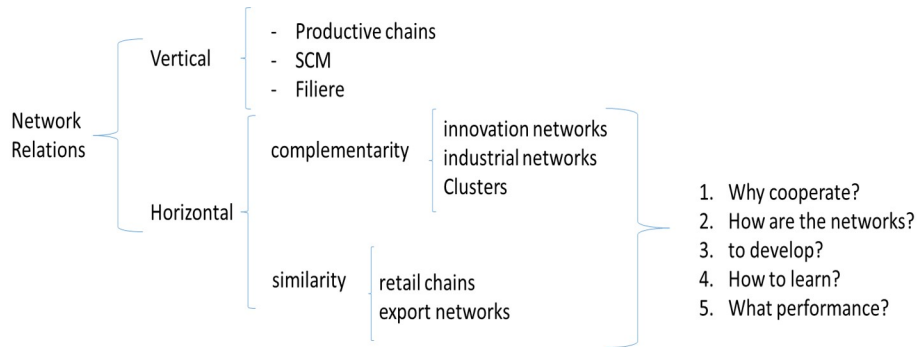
Network Relations

Vertical

- Productive chains
- SCM
- Filiere

Horizontal

complementarity

innovation networks
industrial networks
Clusters

similarity

retail chains
export networks

1. Why cooperate?
2. How are the networks?
3. to develop?
4. How to learn?
5. What performance?